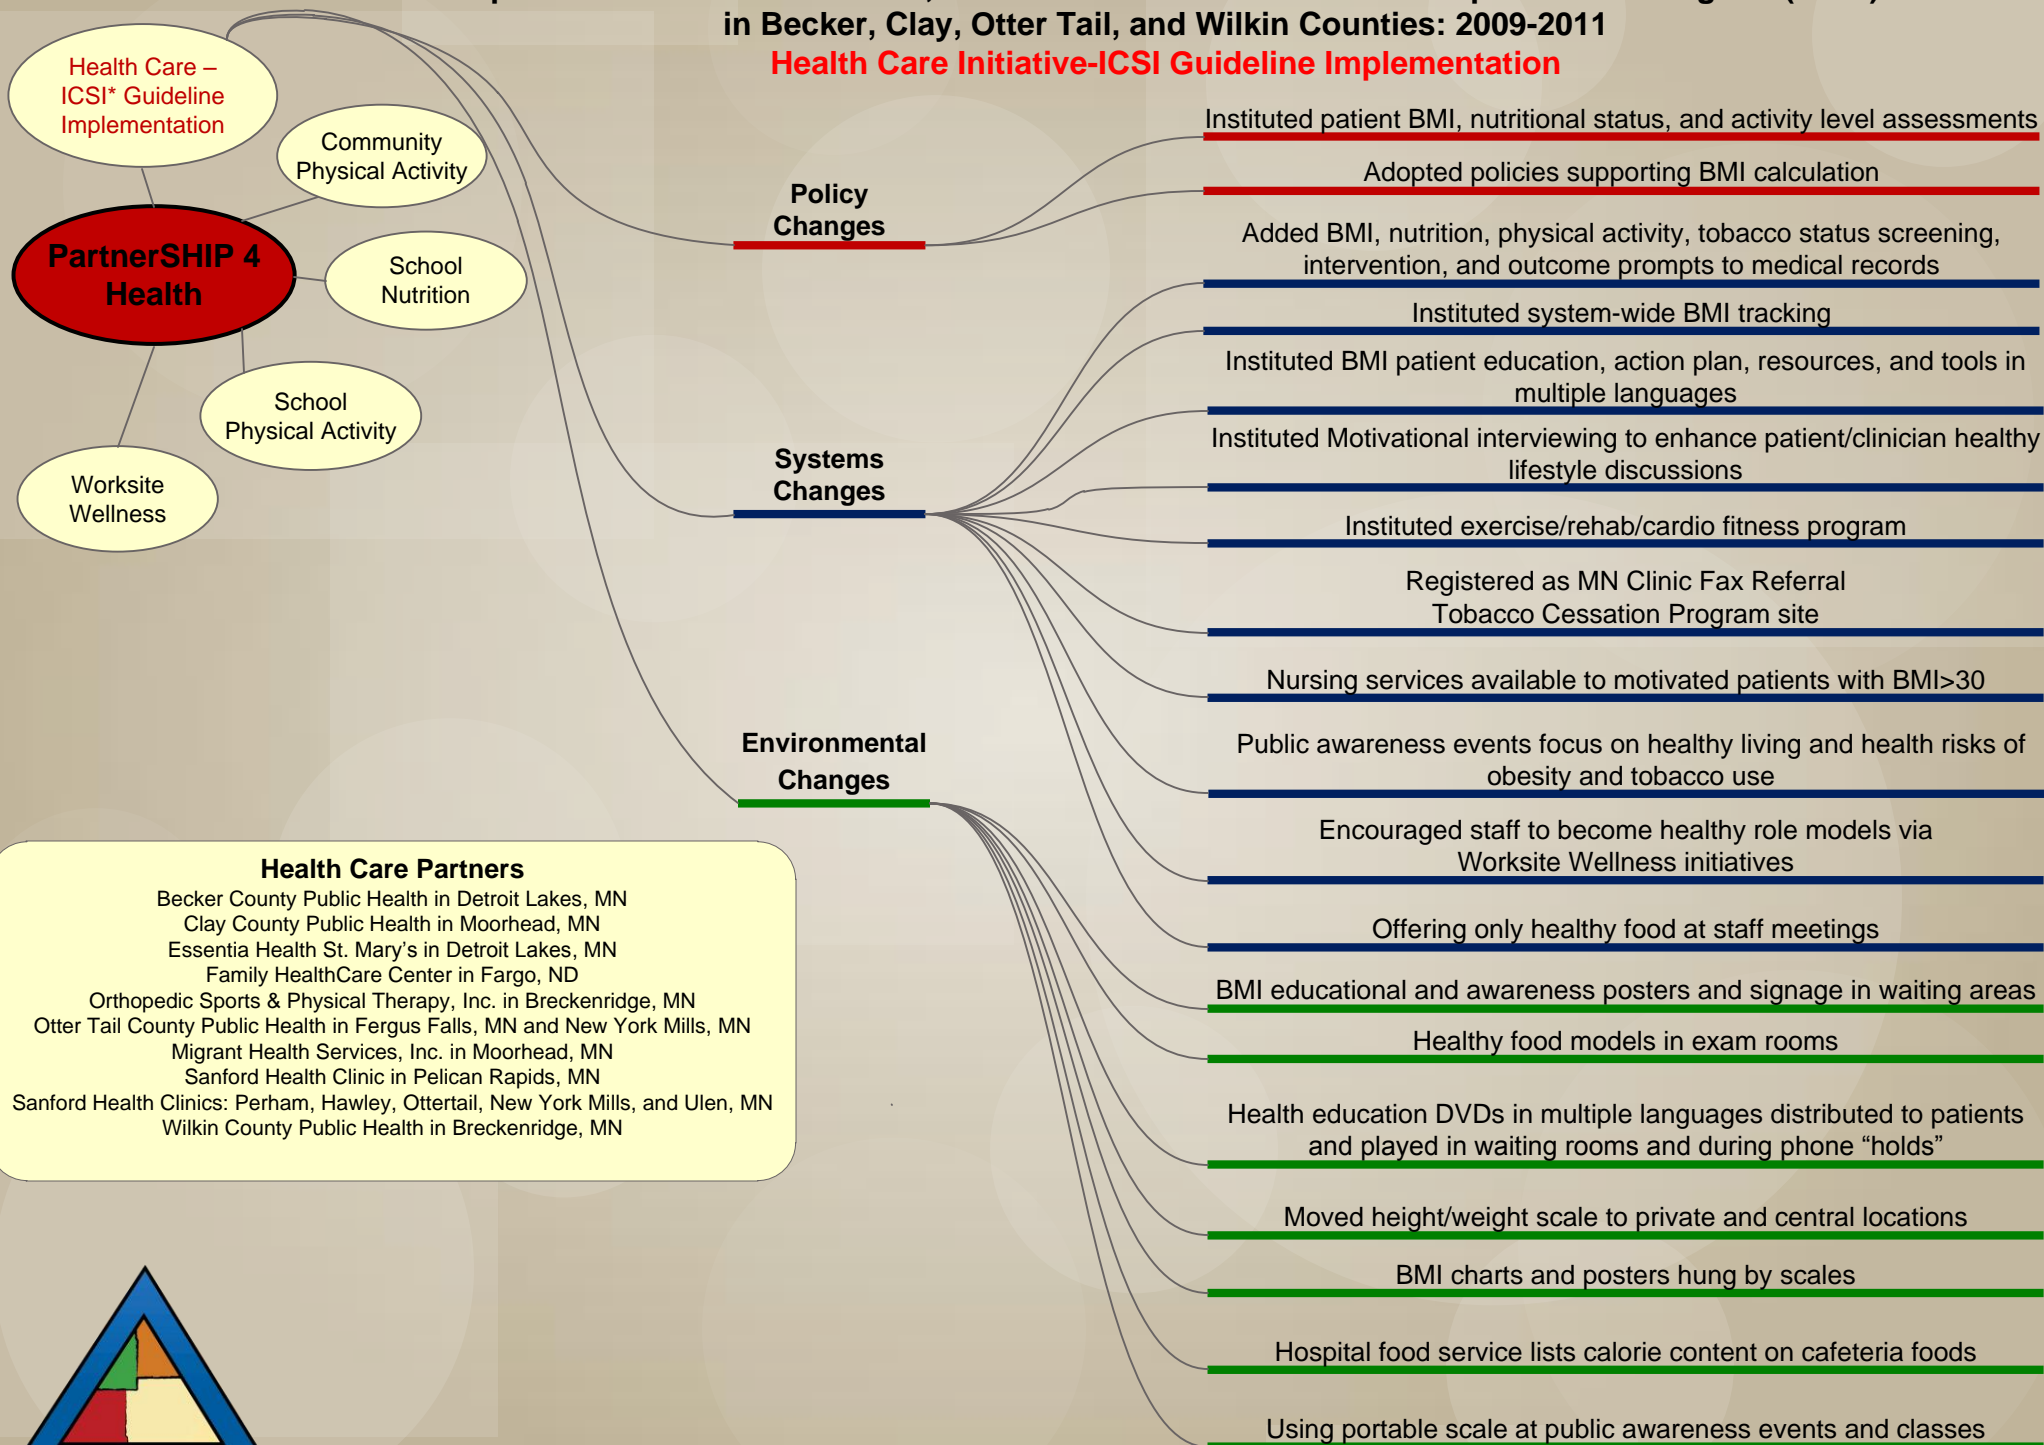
in Becker, Clay, Otter Tail, and Wilkin Counties: 2009-2011
Health Care Initiative-ICSI Guideline Implementation

Health Care – ICSI* Guideline Implementation

Community Physical Activity

PartnerSHIP 4 Health

School Nutrition

School Physical Activity

Worksite Wellness

Policy Changes

Systems Changes

Environmental Changes

Instituted patient BMI, nutritional status, and activity level assessments

Adopted policies supporting BMI calculation

Added BMI, nutrition, physical activity, tobacco status screening, intervention, and outcome prompts to medical records

Instituted system-wide BMI tracking

Instituted BMI patient education, action plan, resources, and tools in multiple languages

Instituted Motivational interviewing to enhance patient/clinician healthy lifestyle discussions

Instituted exercise/rehab/cardio fitness program

Registered as MN Clinic Fax Referral Tobacco Cessation Program site

Nursing services available to motivated patients with BMI>30

Public awareness events focus on healthy living and health risks of obesity and tobacco use

Encouraged staff to become healthy role models via Worksite Wellness initiatives

Offering only healthy food at staff meetings

BMI educational and awareness posters and signage in waiting areas

Healthy food models in exam rooms

Health education DVDs in multiple languages distributed to patients and played in waiting rooms and during phone “holds”

Moved height/weight scale to private and central locations

BMI charts and posters hung by scales

Hospital food service lists calorie content on cafeteria foods

Using portable scale at public awareness events and classes

Health Care Partners
Becker County Public Health in Detroit Lakes, MN
Clay County Public Health in Moorhead, MN
Essentia Health St. Mary’s in Detroit Lakes, MN
Family HealthCare Center in Fargo, ND
Orthopedic Sports & Physical Therapy, Inc. in Breckenridge, MN
Otter Tail County Public Health in Fergus Falls, MN and New York Mills, MN
Migrant Health Services, Inc. in Moorhead, MN
Sanford Health Clinic in Pelican Rapids, MN
Sanford Health Clinics: Perham, Hawley, Ottertail, New York Mills, and Ulen, MN
Wilkin County Public Health in Breckenridge, MN